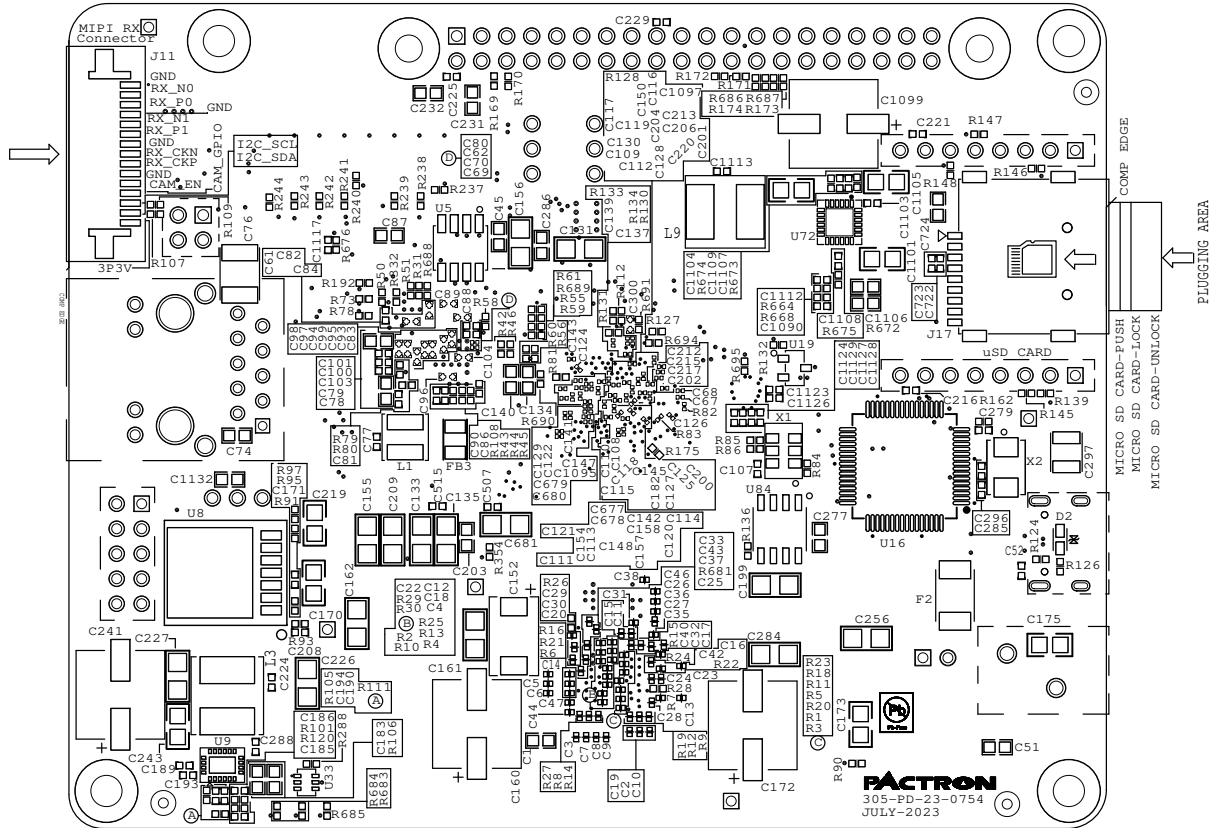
MIPI RX
Connector
J11
GND
RX_N0
RX_P0
GND
RX_N1
RX_P1
GND
RX_CKN
RX_CKP
GND
CAM_EN
CAM_GPIO
I2C_SCL
I2C_SDA
3P3V
R107
R109
C76
C229
R128
R172
R171
R686
R687
R174
R173
C1099
C221
R147
COMP EDGE
PLUGGING AREA
C1097
C232
C225
C231
R169
R170
C80
C62
C70
C69
C117
C119
C130
C109
C112
C150
C116
C213
C206
C220
C201
C1113
C128
C204
R146
C1105
R148
C1103
C724
C1101
U72
L9
R133
C139
C137
R134
R130
C131
C156
C45
C286
U5
R237
R244
R243
R242
R241
R240
R239
R238
C87
C1117
R676
C61
C82
C84
R192
R73
R78
R50
R532
R31
R688
C89
R58
R61
R689
R55
R59
R12
R300
R691
C1104
R674
C1119
C1107
C1110
R673
C1112
R664
R668
C1090
C1108
C1106
R675
R672
C723
C722
J17
uSD CARD
MICRO SD CARD-PUSH
MICRO SD CARD-LOCK
MICRO SD CARD-UNLOCK
R127
R694
R695
R132
U19
C1124
C1125
C1127
C1128
C1123
C1126
C216
R162
R139
C279
R145
X2
C297
C212
C215
C217
C202
C68
C67
R82
C126
R83
R175
X1
R85
R86
C107
R84
C98
C94
C99
C95
C93
C97
C101
C100
C103
C79
C78
C104
C96
C140
C134
R690
R60
R81
C124
R42
R46
R79
R80
C81
C77
L1
FB3
C74
C90
C86
R108
R44
R45
C122
C123
C1095
C679
C680
C147
C145
C115
C182
C127
C200
C1132
R97
R95
C171
R91
U8
C219
C155
C209
C133
C515
C135
C507
C681
C677
C678
C142
C114
C121
C154
C1158
C148
C157
C120
C111
U84
R136
C277
U16
C296
C285
D2
C52
R124
R126
C33
C43
C37
R681
C25
C199
C162
C203
R354
C170
C22
C12
R29
C18
R30
C4
R25
R13
R2
R4
R10
R93
C152
R26
C29
C30
C20
C31
C38
C46
C26
C36
C27
C35
F2
C256
C175
C241
C227
L3
C224
C208
C226
R105
C194
C190
R111
C161
R16
R21
R6
C14
C5
C6
C47
C44
C1
C16
C284
C42
R22
C23
R24
C24
R28
C13
R15
C17
C32
R23
R18
R11
R5
R20
R1
R3
C173
C51
C186
R101
R120
C185
R288
C183
R106
C243
C189
C193
U9
C288
U33
R684
R683
R685
C3
C7
C8
C9
C28
R27
R8
R14
C160
C19
C2
C10
R19
R12
R9
C172
R90
PACTRON
305-PD-23-0754
JULY-2023